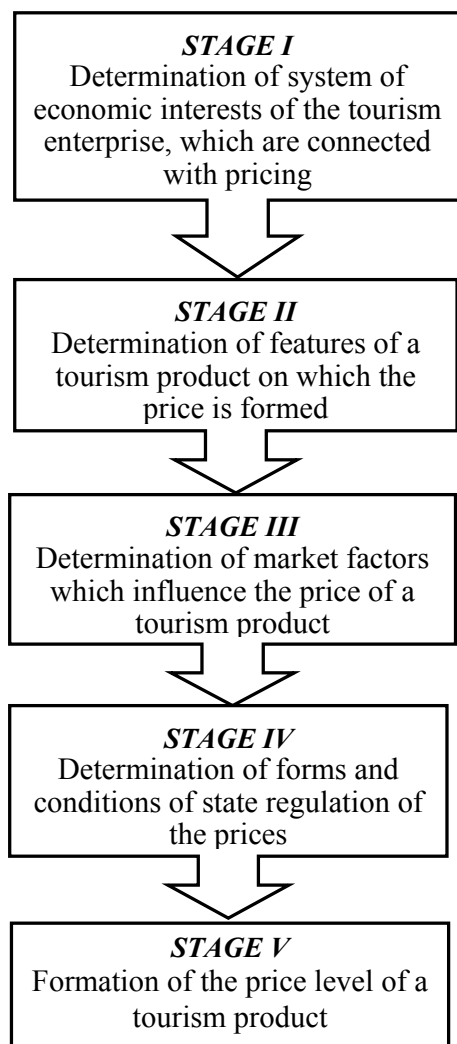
STAGE I
Determination of system of economic interests of the tourism enterprise, which are connected with pricing

STAGE II
Determination of features of a tourism product on which the price is formed

STAGE III
Determination of market factors which influence the price of a tourism product

STAGE IV
Determination of forms and conditions of state regulation of the prices

STAGE V
Formation of the price level of a tourism product